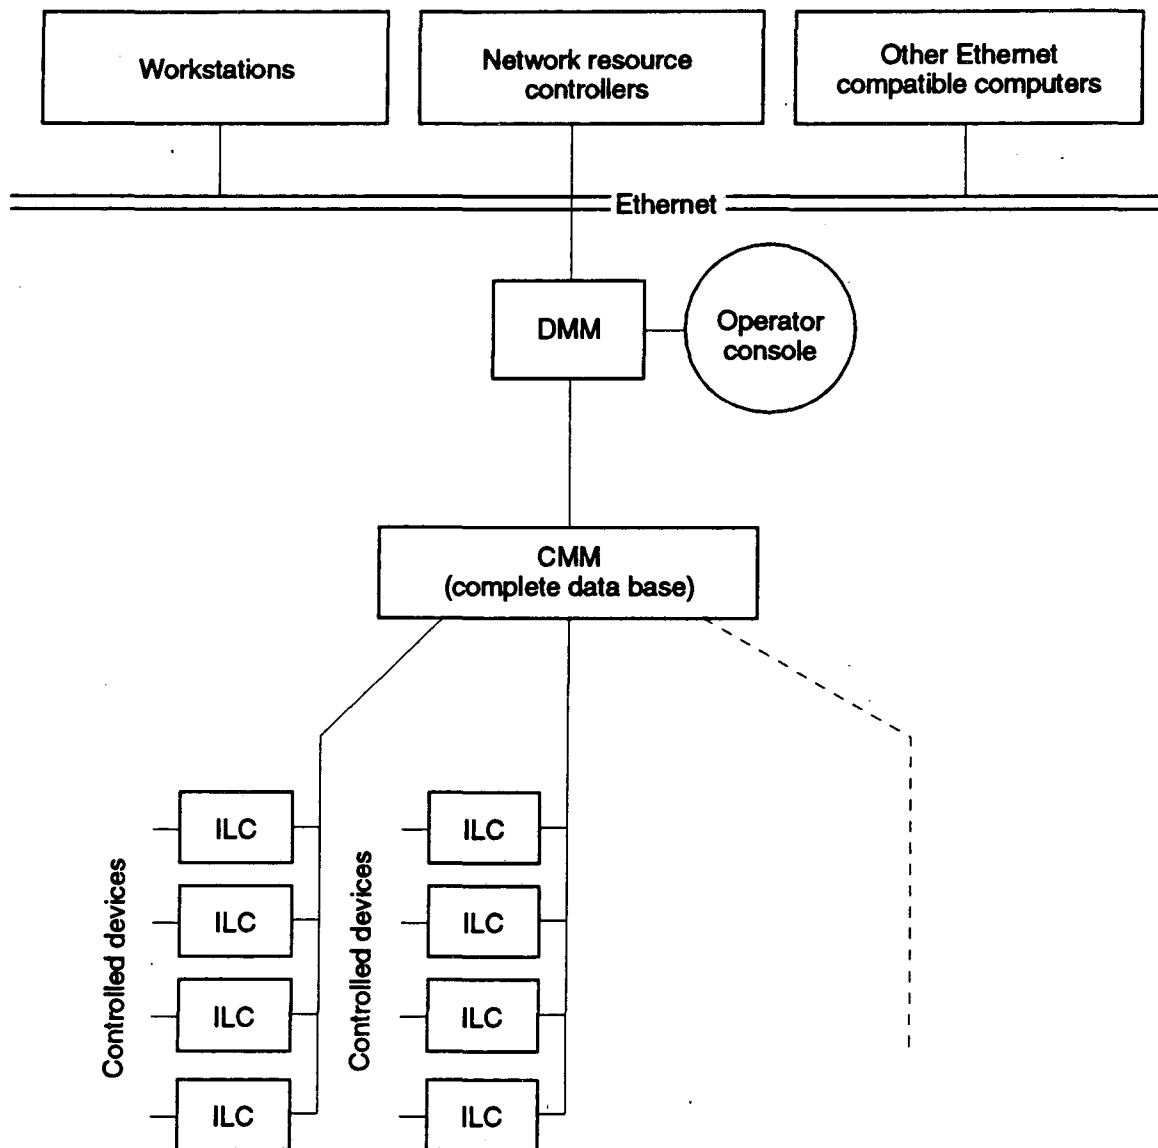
Workstations

Network resource controllers

Other Ethernet compatible computers

Ethernet

DMM

Operator console

CMM
(complete data base)

Controlled devices

ILC

ILC

ILC

ILC

Controlled devices

ILC

ILC

ILC

ILC